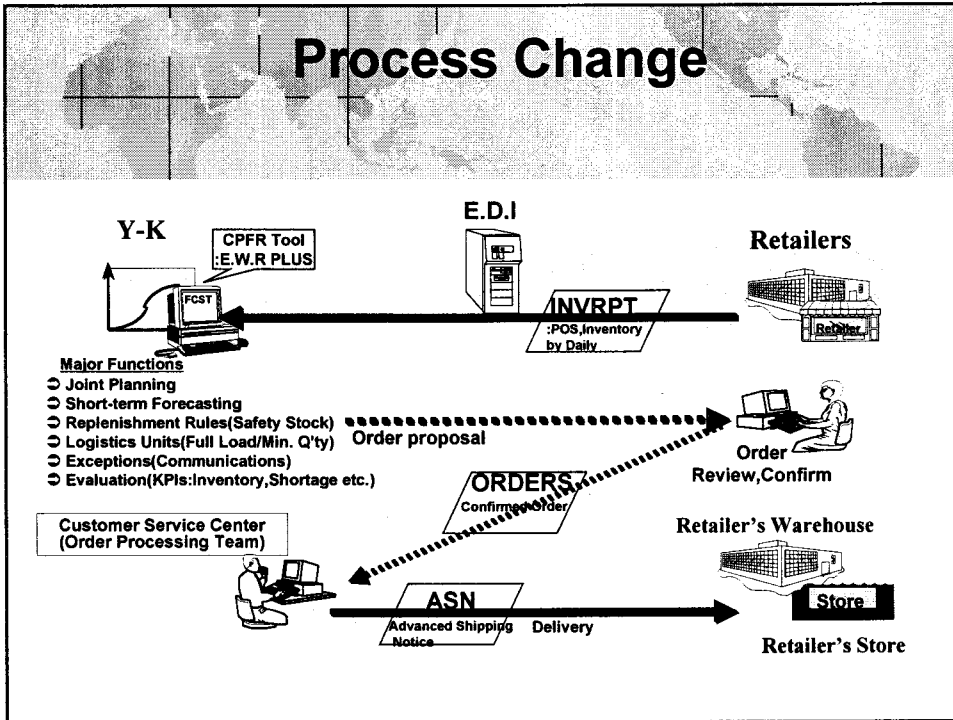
Process Change

Y-K

CPFR Tool :E.W.R PLUS

FCST

E.D.I

Retailers

INVRPT :POS,Inventory by Daily

Retailer

Major Functions
➲ Joint Planning
➲ Short-term Forecasting
➲ Replenishment Rules(Safety Stock)
➲ Logistics Units(Full Load/Min. Q'ty)
➲ Exceptions(Communications)
➲ Evaluation(KPIs:Inventory,Shortage etc.)

Order proposal

Order Review,Confirm

ORDERS Confirmed Order

Customer Service Center (Order Processing Team)

Retailer's Warehouse

Store

ASN Advanced Shipping Notice

Delivery

Retailer's Store